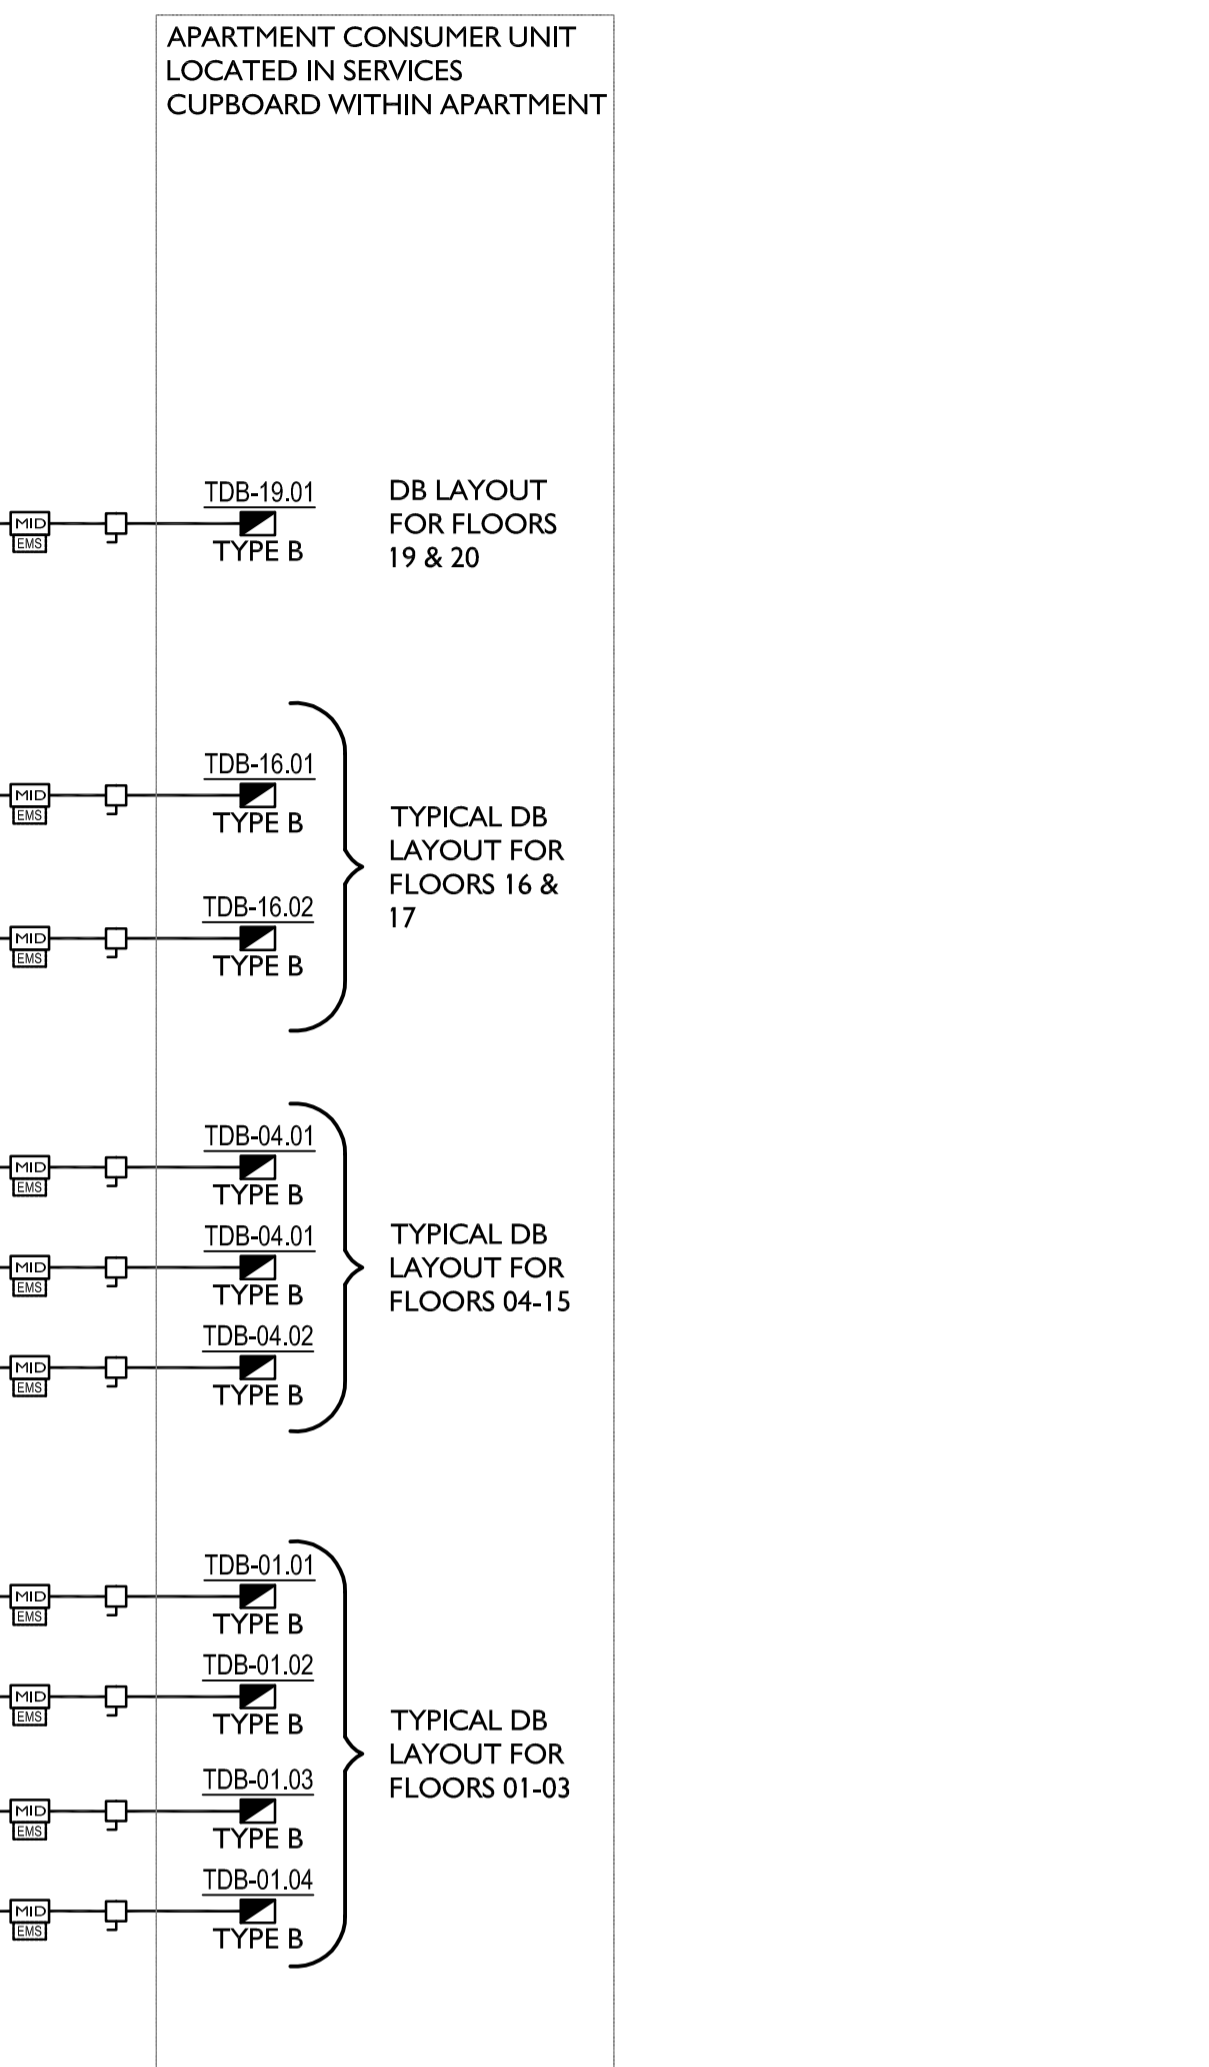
APARTMENT CONSUMER UNIT LOCATED IN SERVICES CUPBOARD WITHIN APARTMENT

MID
EMS
TDB-19.01
TYPE B
DB LAYOUT FOR FLOORS 19 & 20

MID
EMS
TDB-16.01
TYPE B
MID
EMS
TDB-16.02
TYPE B
TYPICAL DB LAYOUT FOR FLOORS 16 & 17

MID
EMS
TDB-04.01
TYPE B
MID
EMS
TDB-04.01
TYPE B
MID
EMS
TDB-04.02
TYPE B
TYPICAL DB LAYOUT FOR FLOORS 04-15

MID
EMS
TDB-01.01
TYPE B
MID
EMS
TDB-01.02
TYPE B
MID
EMS
TDB-01.03
TYPE B
MID
EMS
TDB-01.04
TYPE B
TYPICAL DB LAYOUT FOR FLOORS 01-03